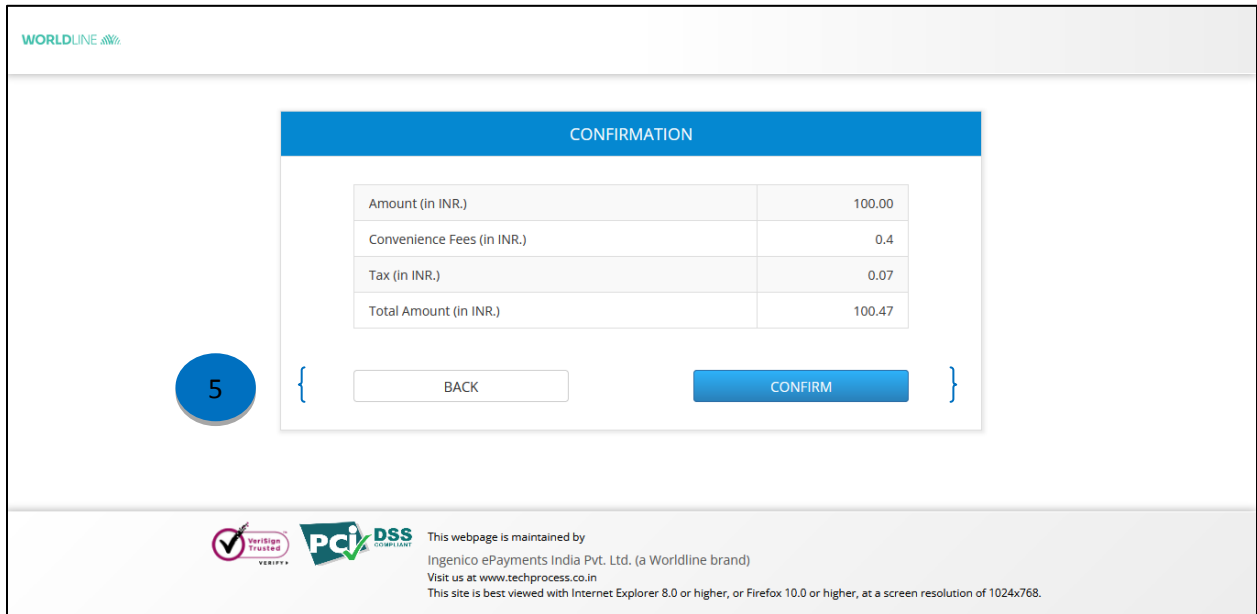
WORLDLINE

CONFIRMATION

| Amount (in INR.) | 100.00 |
|---|---|
| Convenience Fees (in INR.) | 0.4 |
| Tax (in INR.) | 0.07 |
| Total Amount (in INR.) | 100.47 |

5

BACK

CONFIRM

VeriSign Trusted VERIFY

PCI DSS COMPLIANT

This webpage is maintained by

Ingenico ePayments India Pvt. Ltd. (a Worldline brand)

Visit us at www.techprocess.co.in

This site is best viewed with Internet Explorer 8.0 or higher, or Firefox 10.0 or higher, at a screen resolution of 1024x768.